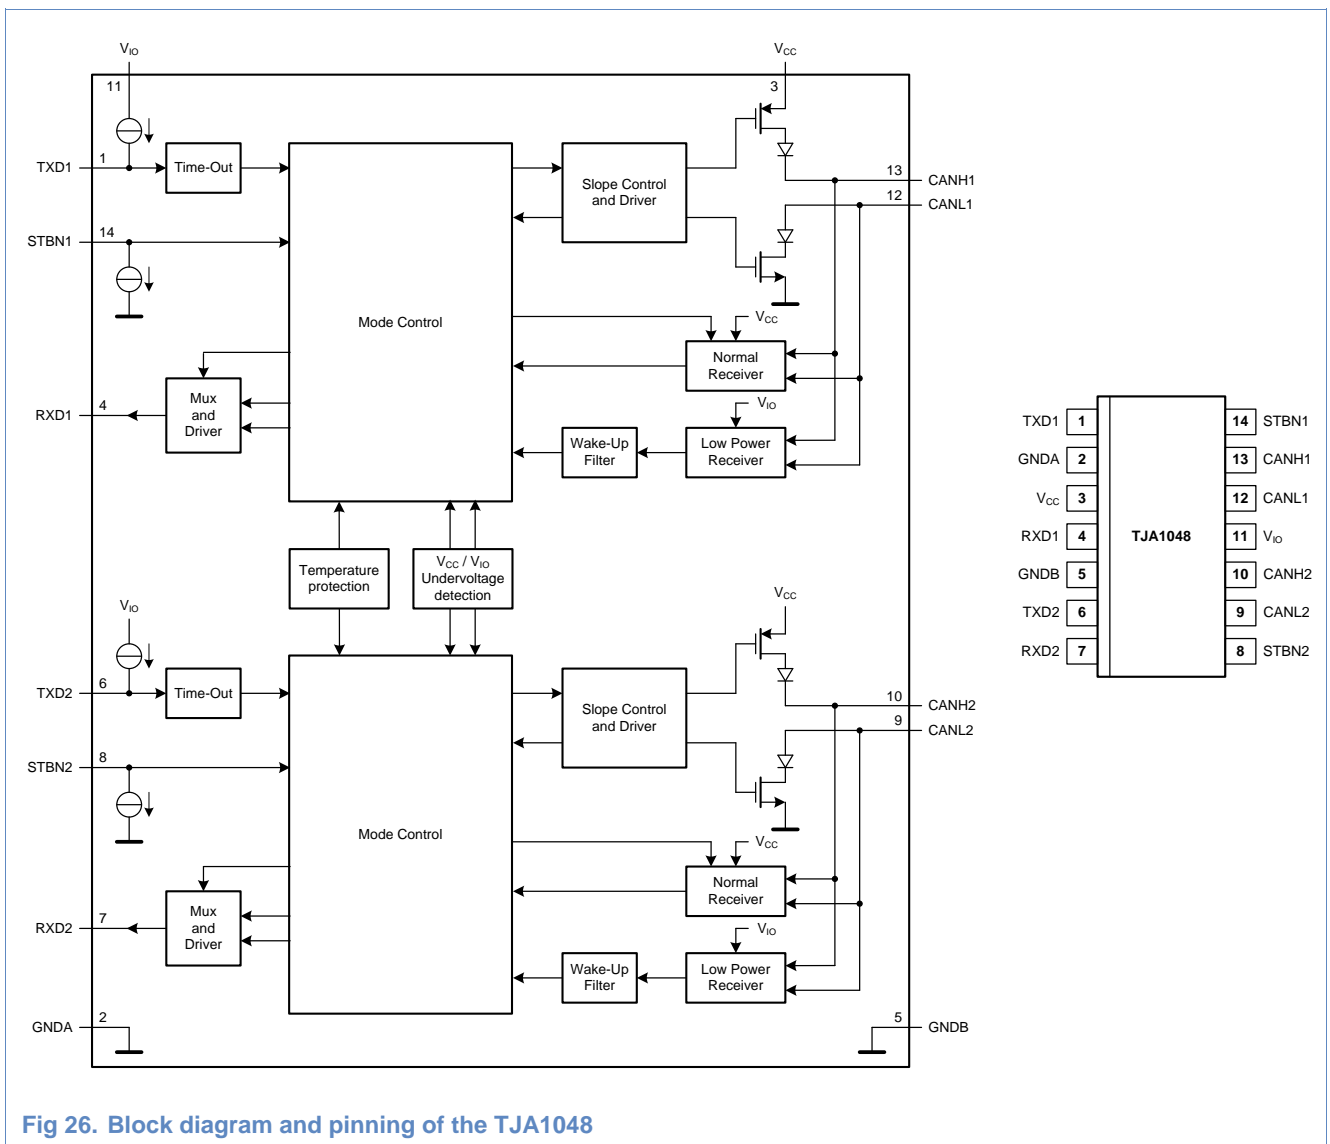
$V_{IO}$
11
TXD1
1
Time-Out
STBN1
14
Mode Control
RXD1
4
Mux and Driver
Slope Control and Driver
$V_{CC}$
3
13
CANH1
12
CANL1
$V_{CC}$
Normal Receiver
$V_{IO}$
Wake-Up Filter
Low Power Receiver
Temperature protection
$V_{CC}$ / $V_{IO}$ Undervoltage detection
$V_{IO}$
TXD2
6
Time-Out
STBN2
8
Mode Control
RXD2
7
Mux and Driver
Slope Control and Driver
$V_{CC}$
10
CANH2
9
CANL2
$V_{CC}$
Normal Receiver
$V_{IO}$
Wake-Up Filter
Low Power Receiver
GNDA
2
5
GNDB

| TXD1 | 1 | TJA1048 | 14 | STBN1 |
|---|---|---|---|---|
| GNDA | 2 | | 13 | CANH1 |
| $V_{CC}$ | 3 | | 12 | CANL1 |
| RXD1 | 4 | | 11 | $V_{IO}$ |
| GNDB | 5 | | 10 | CANH2 |
| TXD2 | 6 | | 9 | CANL2 |
| RXD2 | 7 | | 8 | STBN2 |

Fig 26. Block diagram and pinning of the TJA1048